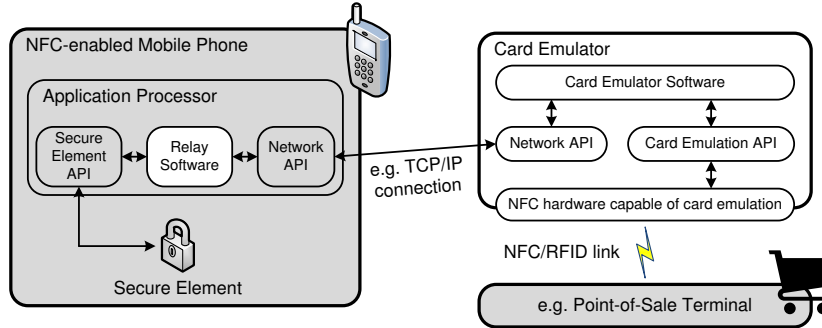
NFC-enabled Mobile Phone

Application Processor

Secure Element API

Relay Software

Network API

Secure Element

e.g. TCP/IP connection

Card Emulator

Card Emulator Software

Network API

Card Emulation API

NFC hardware capable of card emulation

NFC/RFID link

e.g. Point-of-Sale Terminal